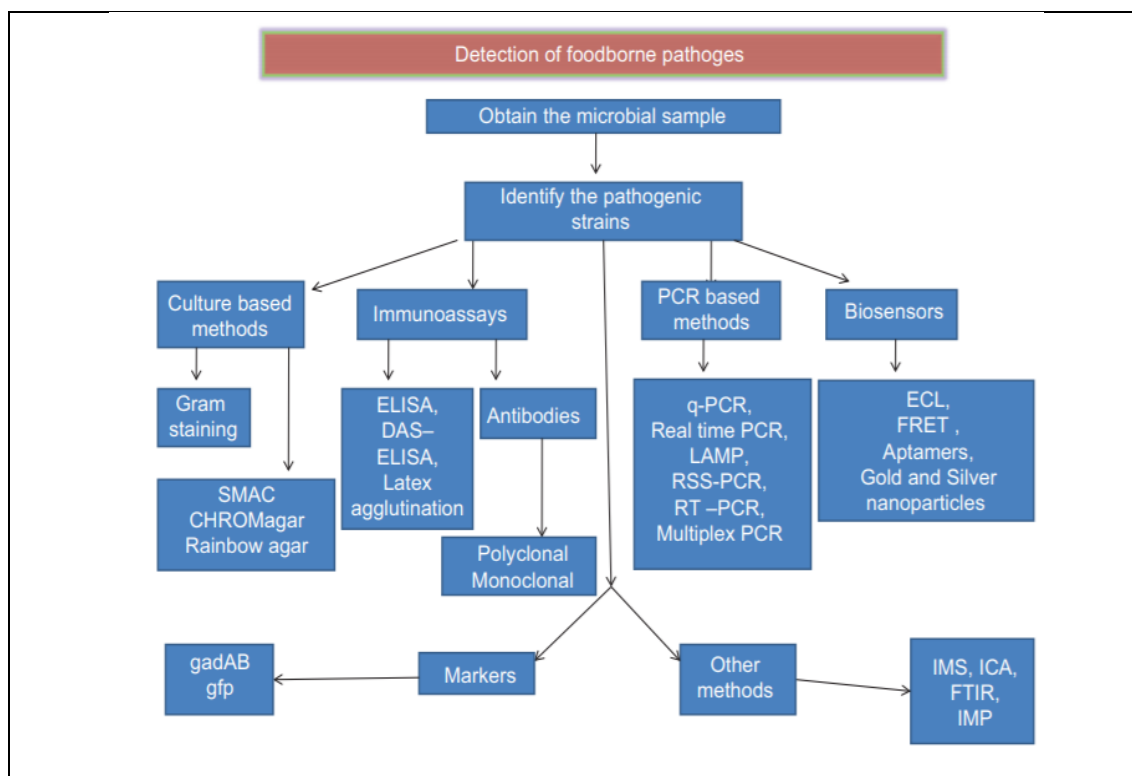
Detection of foodborne pathoges

Obtain the microbial sample

Identify the pathogenic strains

Culture based methods

Immunoassays

PCR based methods

Biosensors

Gram staining

SMAC CHROMagar Rainbow agar

ELISA, DAS–ELISA, Latex agglutination

Antibodies

Polyclonal Monoclonal

q-PCR, Real time PCR, LAMP, RSS-PCR, RT –PCR, Multiplex PCR

ECL, FRET , Aptamers, Gold and Silver nanoparticles

gadAB gfp

Markers

Other methods

IMS, ICA, FTIR, IMP